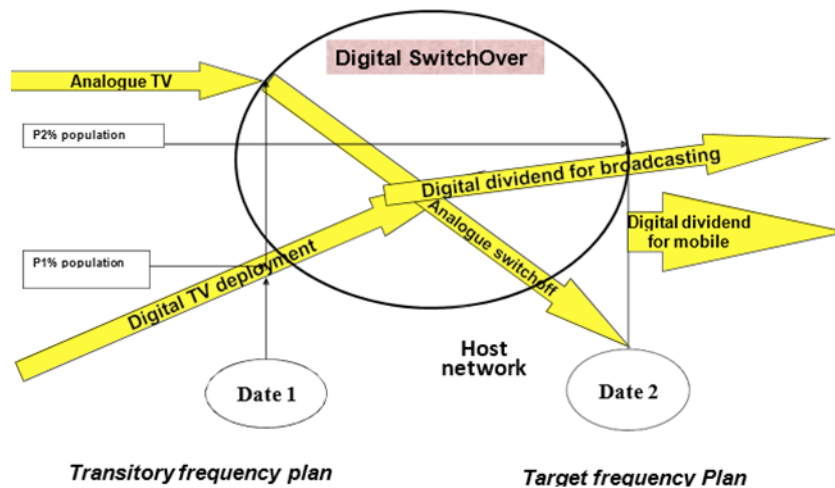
Digital SwitchOver

Analogue TV

P2% population

Digital dividend for broadcasting

Analogue switchoff

Digital dividend for mobile

P1% population

Digital TV deployment

Host network

Date 1

Date 2

Transitory frequency plan

Target frequency Plan